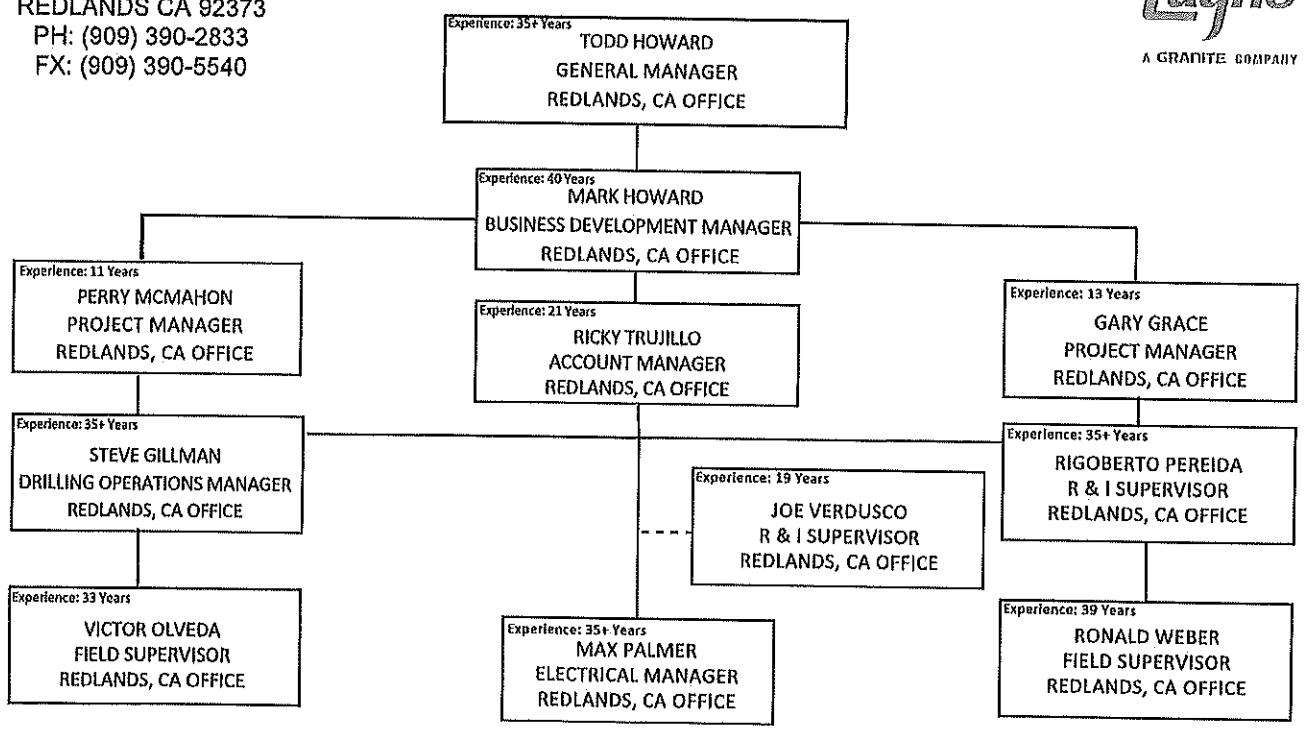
REDLANDS CA 92373
PH: (909) 390-2833
FX: (909) 390-5540

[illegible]
A GRANITE COMPANY

Experience: 35+ Years
TODD HOWARD
GENERAL MANAGER
REDLANDS, CA OFFICE

Experience: 40 Years
MARK HOWARD
BUSINESS DEVELOPMENT MANAGER
REDLANDS, CA OFFICE

Experience: 11 Years
PERRY MCMAHON
PROJECT MANAGER
REDLANDS, CA OFFICE

Experience: 21 Years
RICKY TRUJILLO
ACCOUNT MANAGER
REDLANDS, CA OFFICE

Experience: 13 Years
GARY GRACE
PROJECT MANAGER
REDLANDS, CA OFFICE

Experience: 35+ Years
STEVE GILLMAN
DRILLING OPERATIONS MANAGER
REDLANDS, CA OFFICE

Experience: 19 Years
JOE VERDUSCO
R & I SUPERVISOR
REDLANDS, CA OFFICE

Experience: 35+ Years
RIGOBERTO PEREIDA
R & I SUPERVISOR
REDLANDS, CA OFFICE

Experience: 33 Years
VICTOR OLVEDA
FIELD SUPERVISOR
REDLANDS, CA OFFICE

Experience: 35+ Years
MAX PALMER
ELECTRICAL MANAGER
REDLANDS, CA OFFICE

Experience: 39 Years
RONALD WEBER
FIELD SUPERVISOR
REDLANDS, CA OFFICE